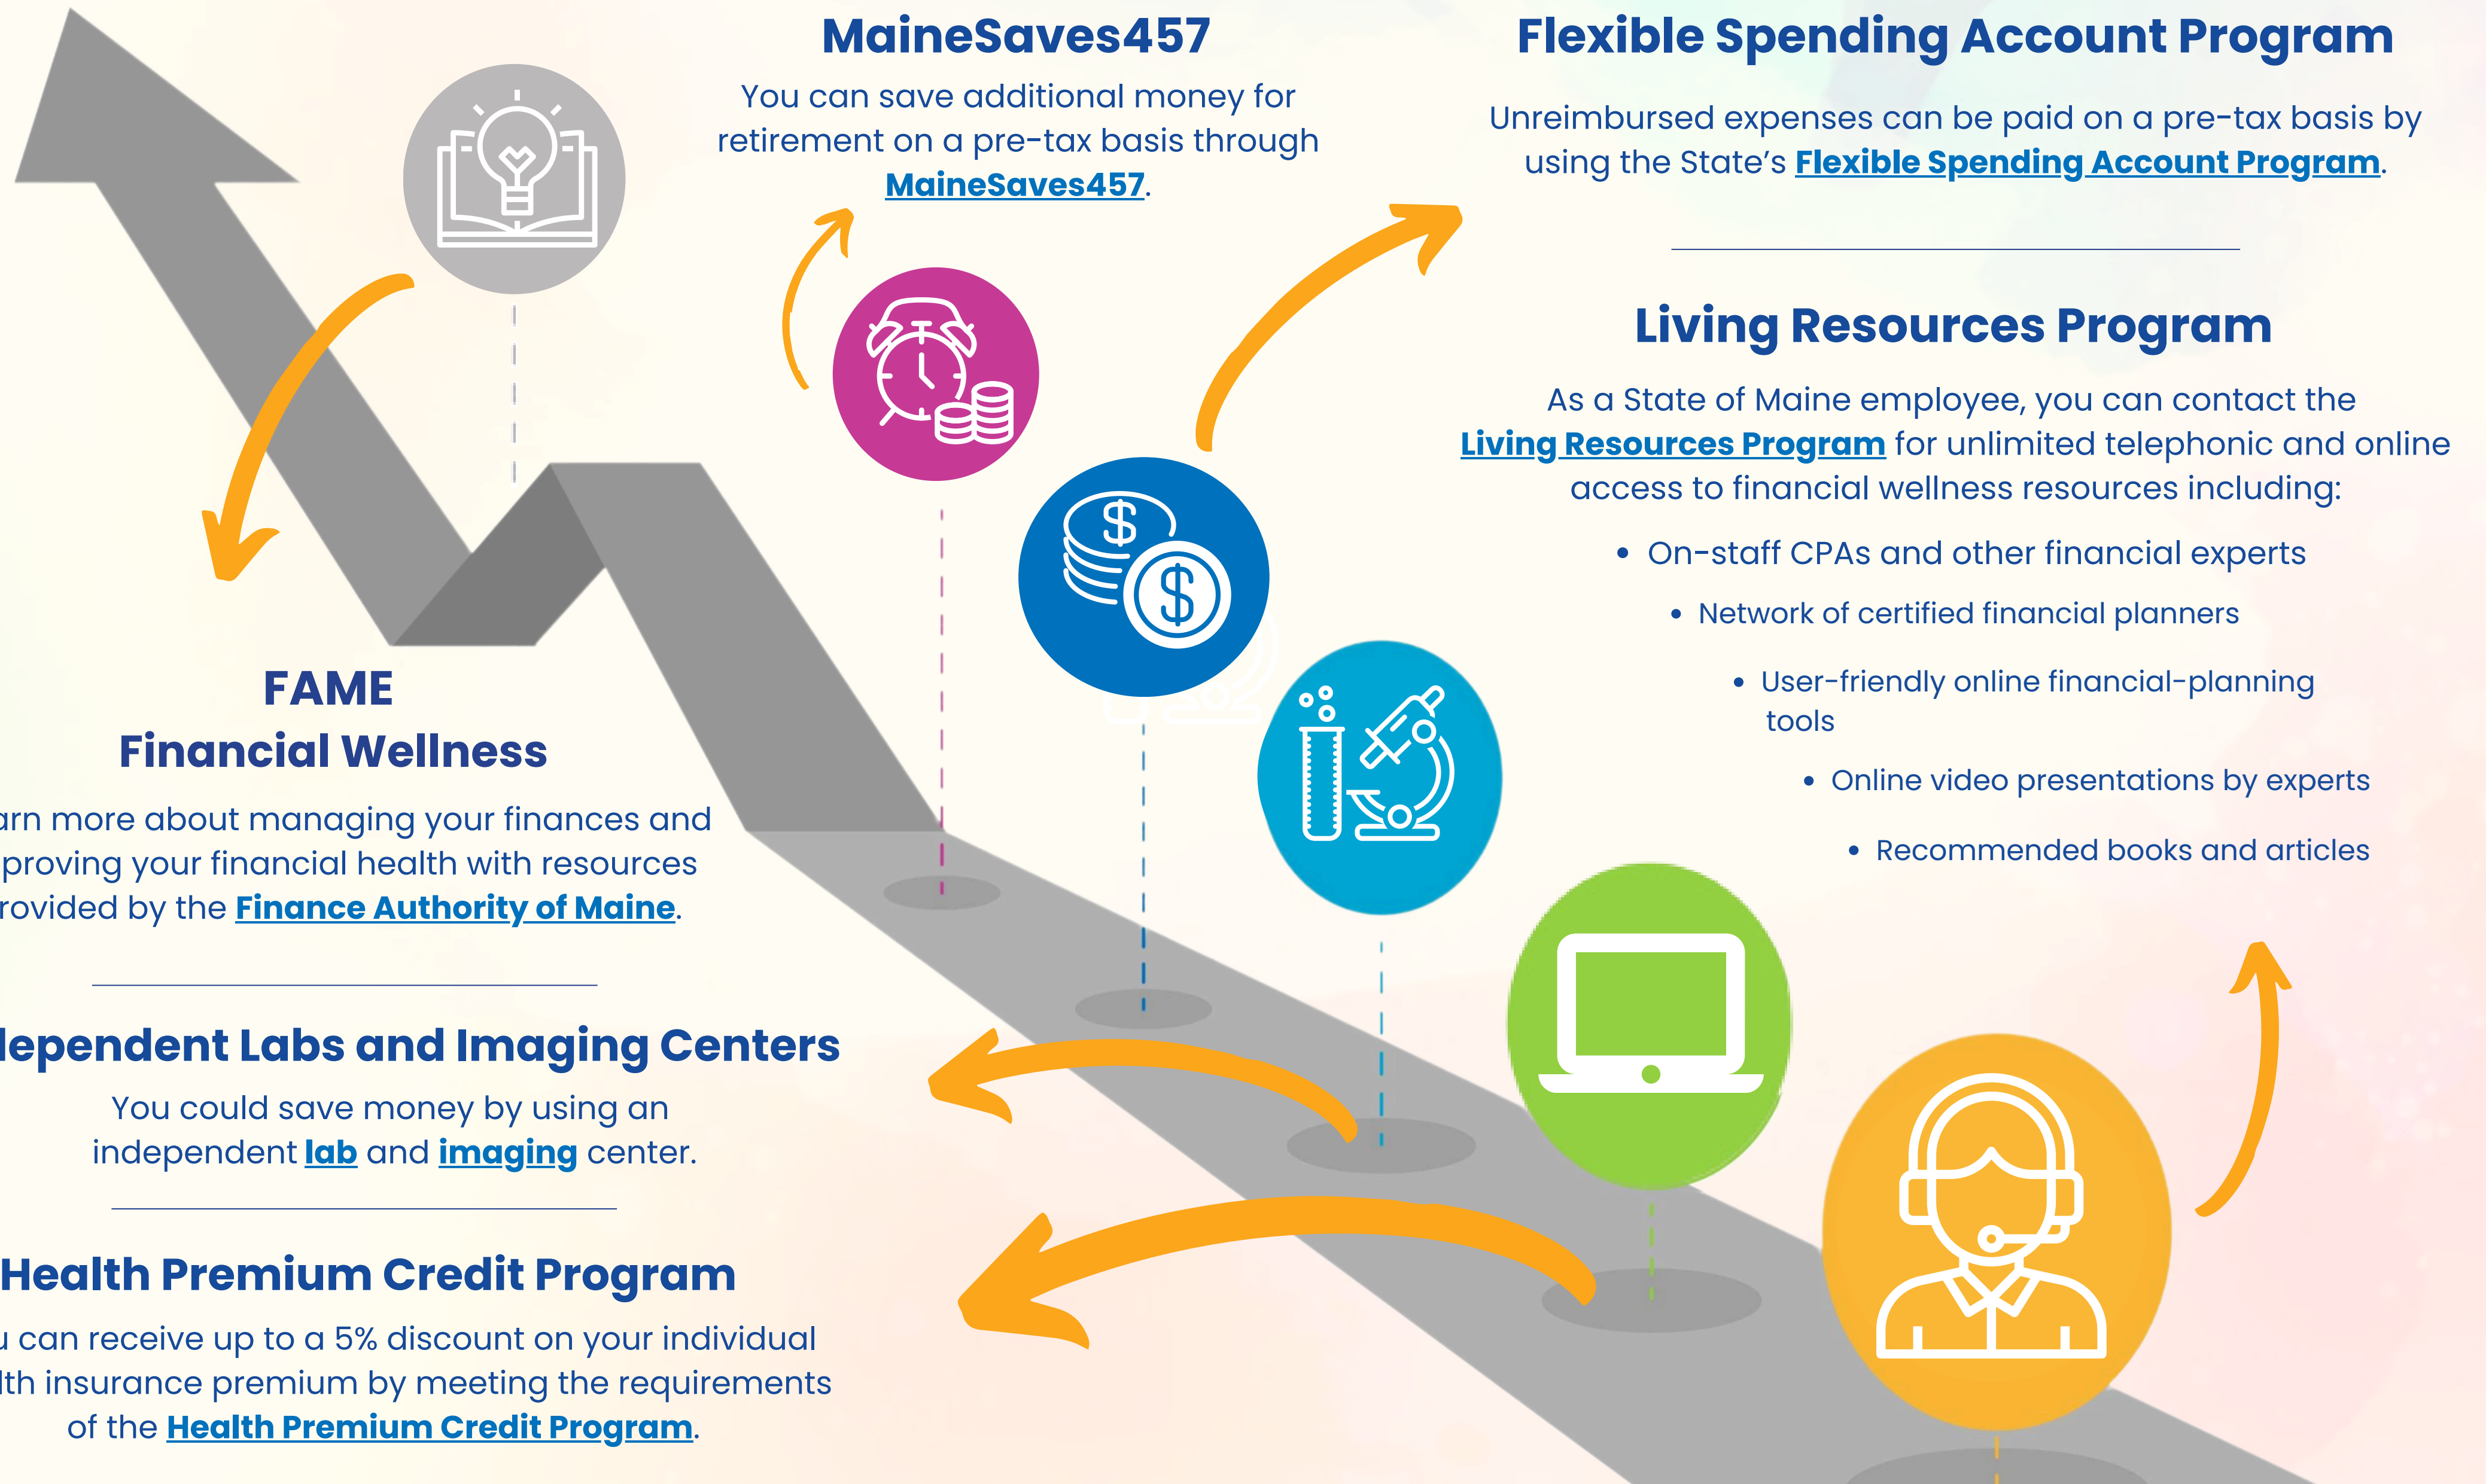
MaineSaves457

You can save additional money for retirement on a pre-tax basis through MaineSaves457.

Flexible Spending Account Program

Unreimbursed expenses can be paid on a pre-tax basis by using the State's Flexible Spending Account Program.

Living Resources Program

As a State of Maine employee, you can contact the Living Resources Program for unlimited telephonic and online access to financial wellness resources including:

- On-staff CPAs and other financial experts
- Network of certified financial planners
- User-friendly online financial-planning tools
- Online video presentations by experts
- Recommended books and articles

FAME
Financial Wellness

arn more about managing your finances and proving your financial health with resources rovided by the Finance Authority of Maine.

lependent Labs and Imaging Centers

You could save money by using an independent lab and imaging center.

Health Premium Credit Program

u can receive up to a 5% discount on your individual lth insurance premium by meeting the requirements of the Health Premium Credit Program.